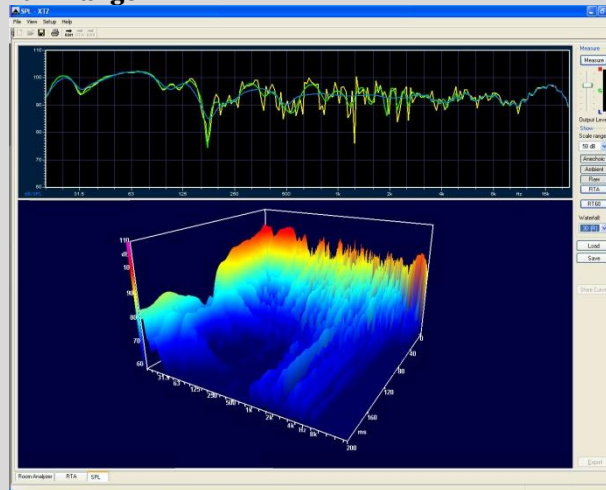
SPL - XT2

File View Setup Help

110

100

90

80

70

60

dB SPL

31.5

63

125

250

500

1k

2k

4k

8k

Hz

16k

110

dB

100

90

80

70

60

31.5

63

125

250

500

1k

2k

4k

8k

0

40

80

120

160

ms

200

Measure

Measure

Output Level

Show

Scale range

50 dB

Anechoic

Ambient

Room

RTA

RT60

Waterfall

3D (R)

Load

Save

Store Curve

Export

Room Analyzer

RTA

SPL